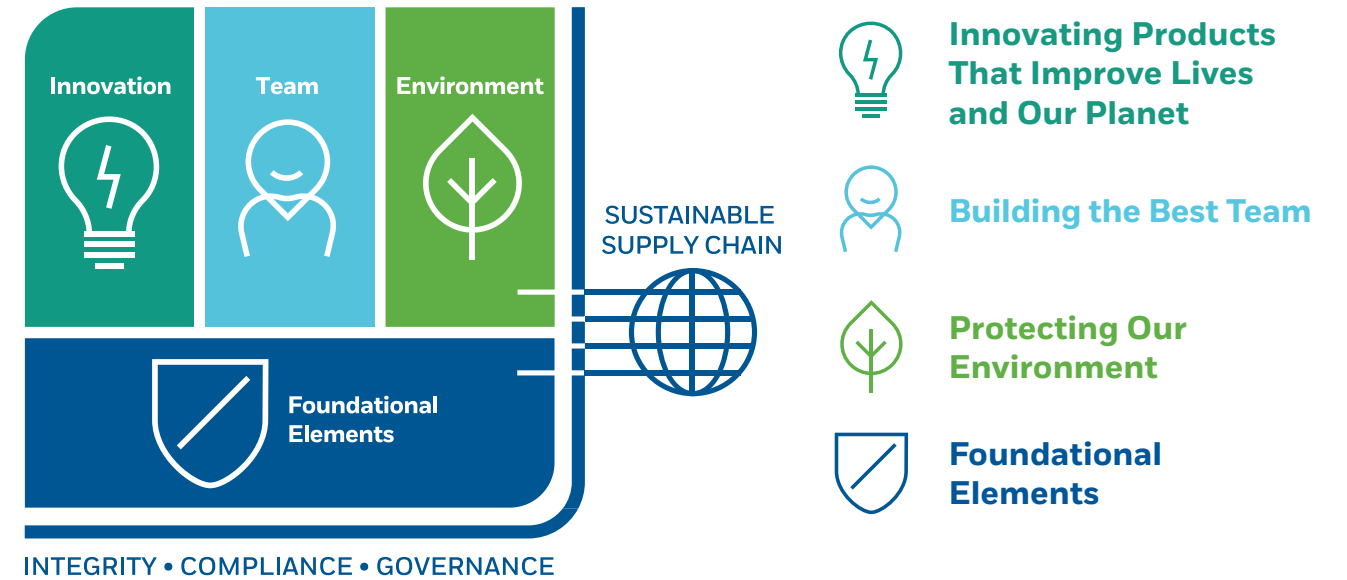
Innovation

Team

Environment

Foundational Elements

SUSTAINABLE SUPPLY CHAIN

INTEGRITY • COMPLIANCE • GOVERNANCE

Innovating Products That Improve Lives and Our Planet

Building the Best Team

Protecting Our Environment

Foundational Elements